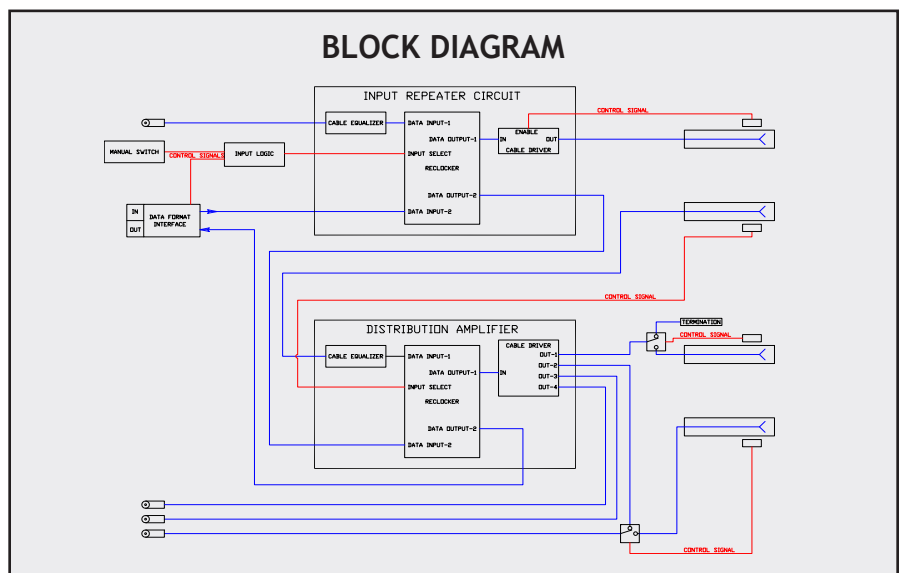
BLOCK DIAGRAM

INPUT REPEATER CIRCUIT

CONTROL SIGNAL

CABLE EQUALIZER

DATA INPUT-1

DATA OUTPUT-1

ENABLE

IN

OUT

CABLE DRIVER

MANUAL SWITCH

CONTROL SIGNALS

INPUT LOGIC

INPUT SELECT

RECLOCKER

DATA OUTPUT-2

IN

DATA FORMAT INTERFACE

OUT

DATA INPUT-2

CONTROL SIGNAL

TERMINATION

CONTROL SIGNAL

DISTRIBUTION AMPLIFIER

CABLE DRIVER

CABLE EQUALIZER

DATA INPUT-1

OUT-1

DATA OUTPUT-1

IN

OUT-2

OUT-3

INPUT SELECT

OUT-4

RECLOCKER

DATA OUTPUT-2

DATA INPUT-2

CONTROL SIGNAL